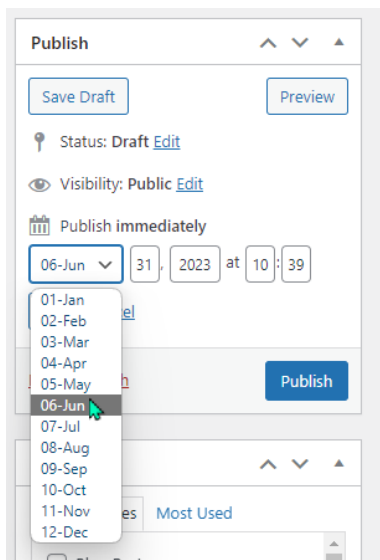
Publish

Save Draft

Preview

Status: Draft Edit

Visibility: Public Edit

Publish immediately

06-Jun 31 , 2023 at 10 : 39

01-Jan
02-Feb
03-Mar
04-Apr
05-May
06-Jun
07-Jul
08-Aug
09-Sep
10-Oct
11-Nov
12-Dec

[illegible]el

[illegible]h

Publish

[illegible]es Most Used